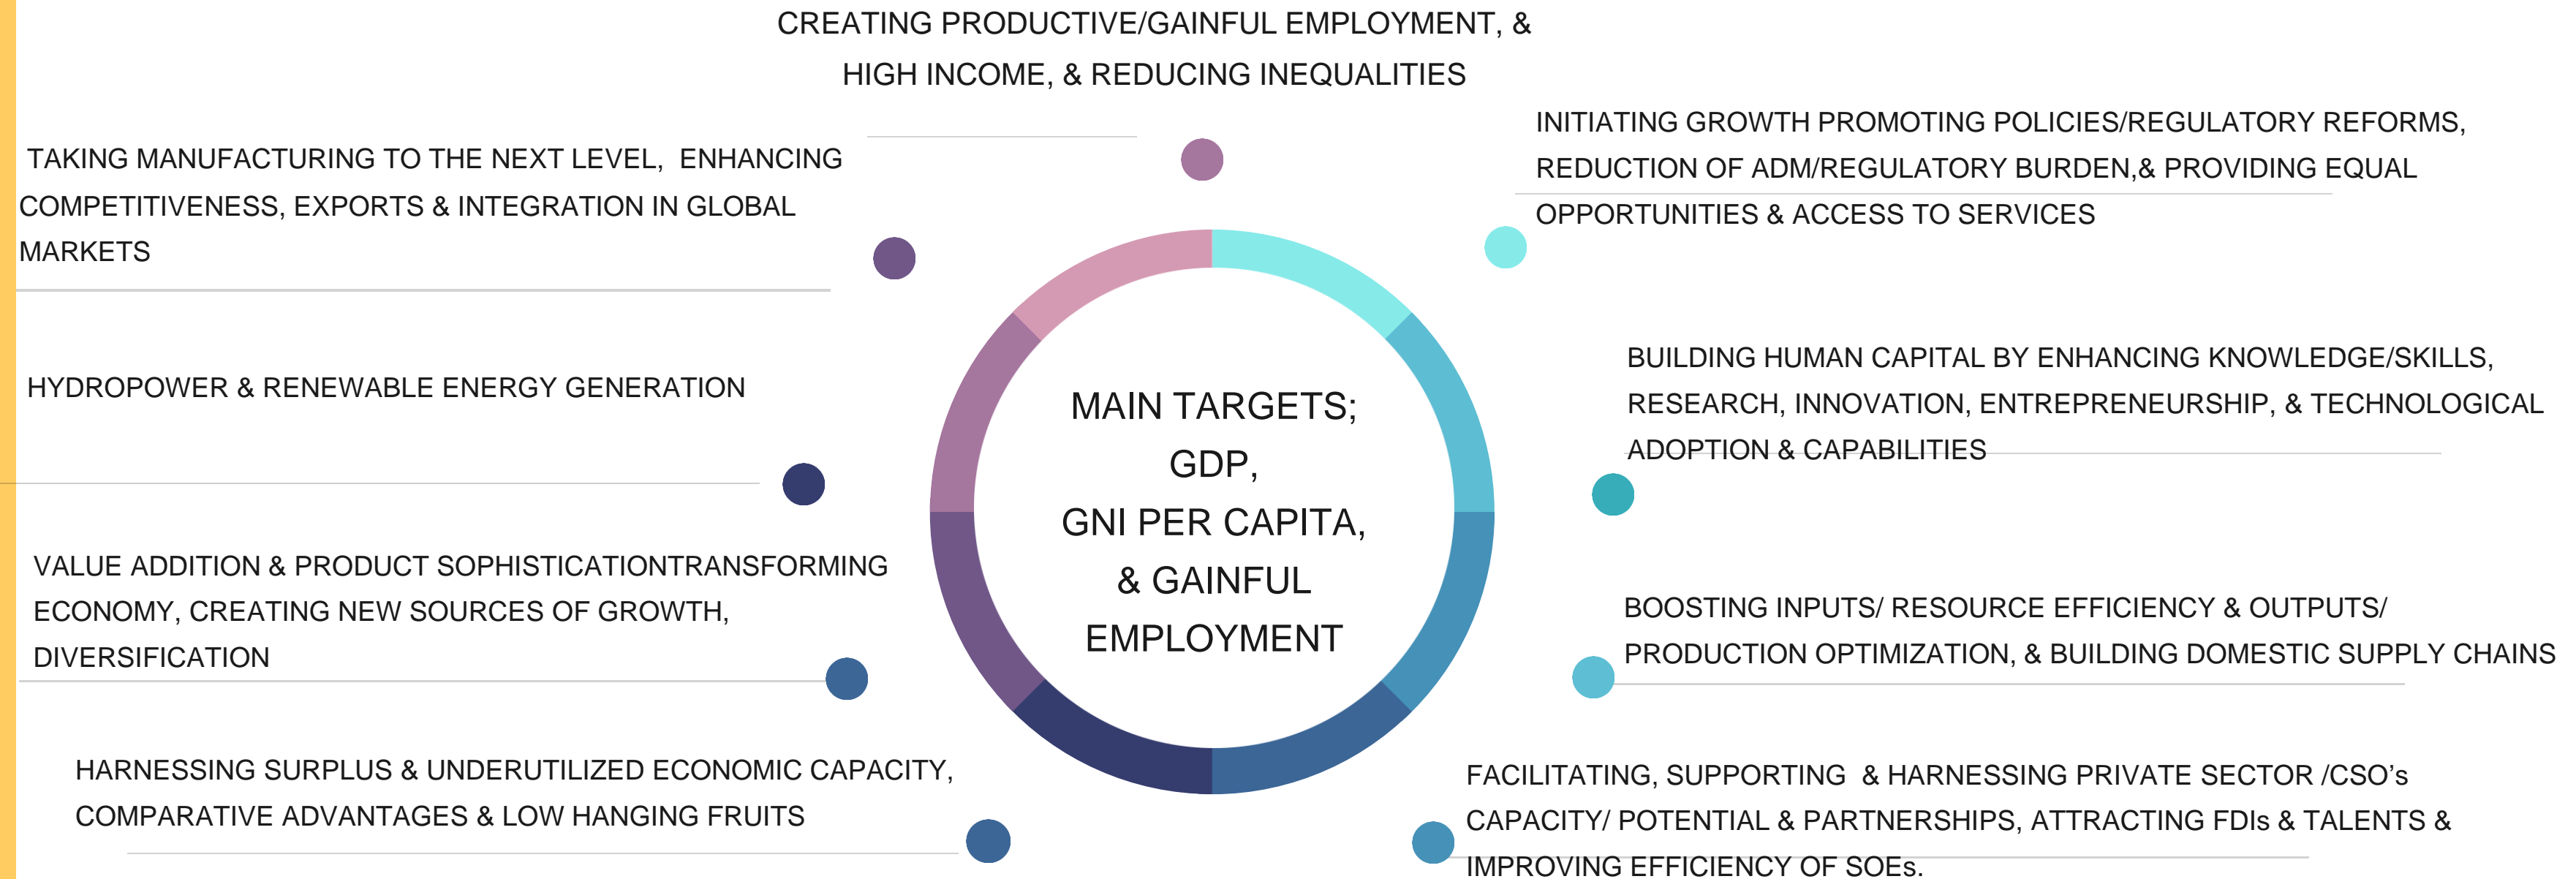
CREATING PRODUCTIVE/GAINFUL EMPLOYMENT, & HIGH INCOME, & REDUCING INEQUALITIES

TAKING MANUFACTURING TO THE NEXT LEVEL, ENHANCING COMPETITIVENESS, EXPORTS & INTEGRATION IN GLOBAL MARKETS

HYDROPOWER & RENEWABLE ENERGY GENERATION

VALUE ADDITION & PRODUCT SOPHISTICATIONTRANSFORMING ECONOMY, CREATING NEW SOURCES OF GROWTH, DIVERSIFICATION

HARNESSING SURPLUS & UNDERUTILIZED ECONOMIC CAPACITY, COMPARATIVE ADVANTAGES & LOW HANGING FRUITS

MAIN TARGETS; GDP, GNI PER CAPITA, & GAINFUL EMPLOYMENT

INITIATING GROWTH PROMOTING POLICIES/REGULATORY REFORMS, REDUCTION OF ADM/REGULATORY BURDEN,& PROVIDING EQUAL OPPORTUNITIES & ACCESS TO SERVICES

BUILDING HUMAN CAPITAL BY ENHANCING KNOWLEDGE/SKILLS, RESEARCH, INNOVATION, ENTREPRENEURSHIP, & TECHNOLOGICAL ADOPTION & CAPABILITIES

BOOSTING INPUTS/ RESOURCE EFFICIENCY & OUTPUTS/ PRODUCTION OPTIMIZATION, & BUILDING DOMESTIC SUPPLY CHAINS

FACILITATING, SUPPORTING & HARNESSING PRIVATE SECTOR /CSO’s CAPACITY/ POTENTIAL & PARTNERSHIPS, ATTRACTING FDIs & TALENTS & IMPROVING EFFICIENCY OF SOEs.